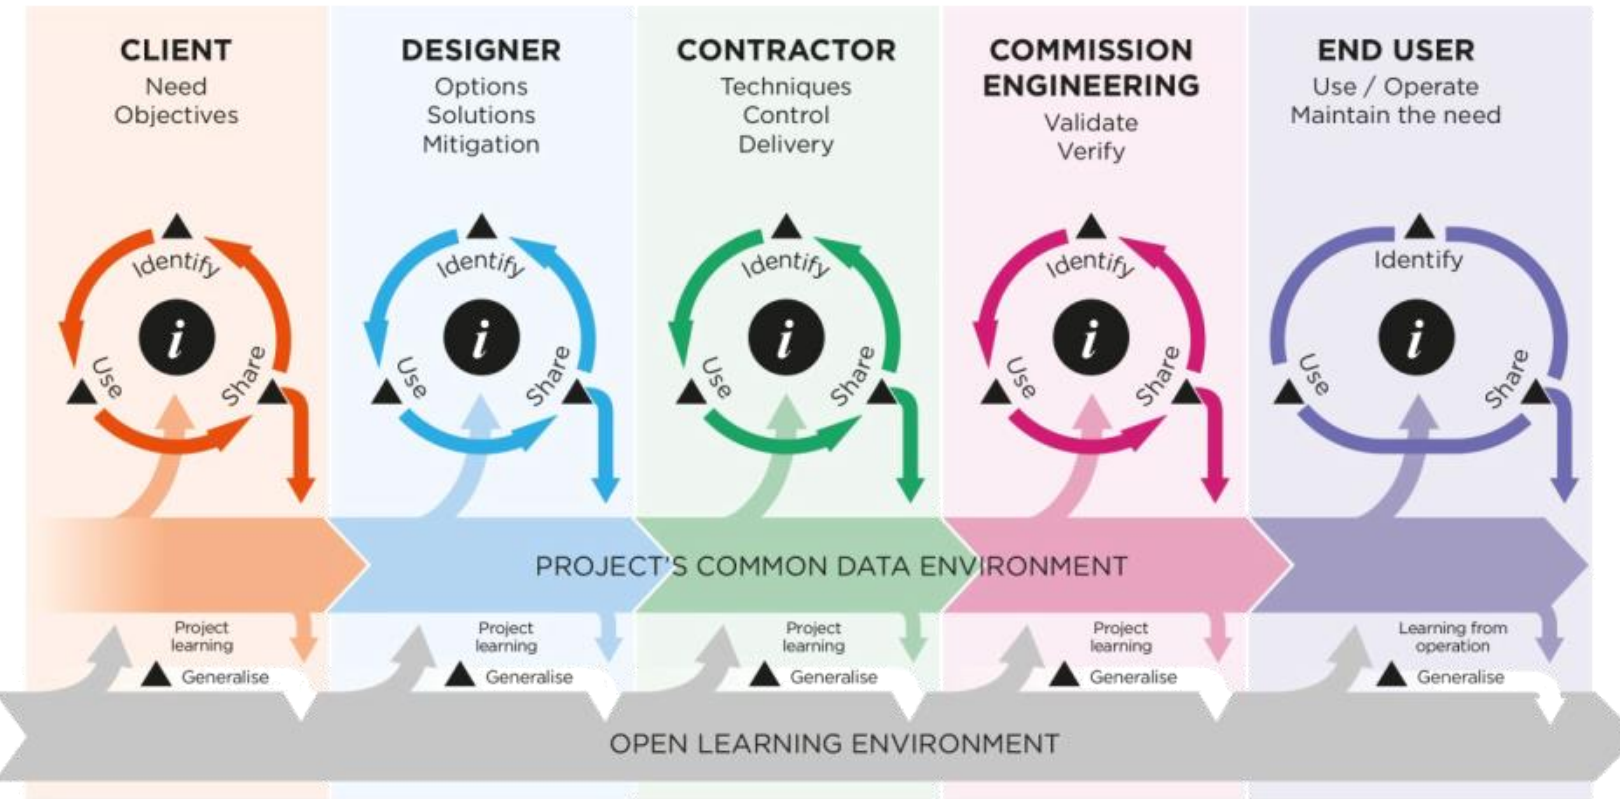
CLIENT
Need
Objectives

DESIGNER
Options
Solutions
Mitigation

CONTRACTOR
Techniques
Control
Delivery

COMMISSION ENGINEERING
Validate
Verify

END USER
Use / Operate
Maintain the need

Identify
i
Use
Share

Identify
i
Use
Share

Identify
i
Use
Share

Identify
i
Use
Share

Identify
i
Use
Share

PROJECT'S COMMON DATA ENVIRONMENT

Project learning
Generalise

Project learning
Generalise

Project learning
Generalise

Project learning
Generalise

Learning from operation
Generalise

OPEN LEARNING ENVIRONMENT